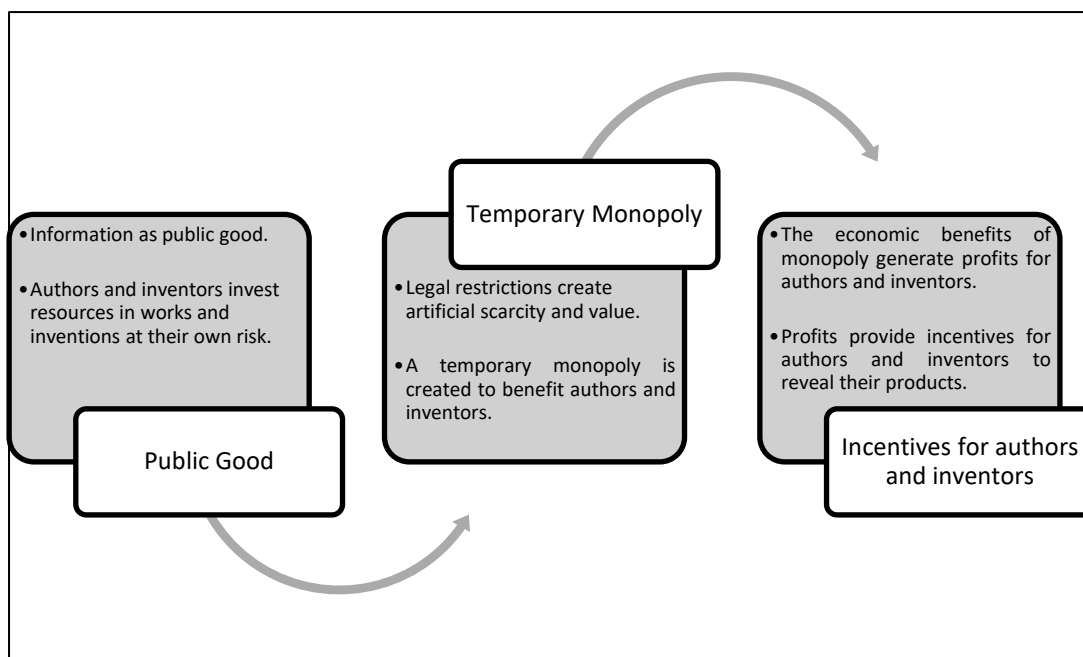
Public Good

• Information as public good.

• Authors and inventors invest resources in works and inventions at their own risk.

Temporary Monopoly

• Legal restrictions create artificial scarcity and value.

• A temporary monopoly is created to benefit authors and inventors.

Incentives for authors and inventors

• The economic benefits of monopoly generate profits for authors and inventors.

• Profits provide incentives for authors and inventors to reveal their products.